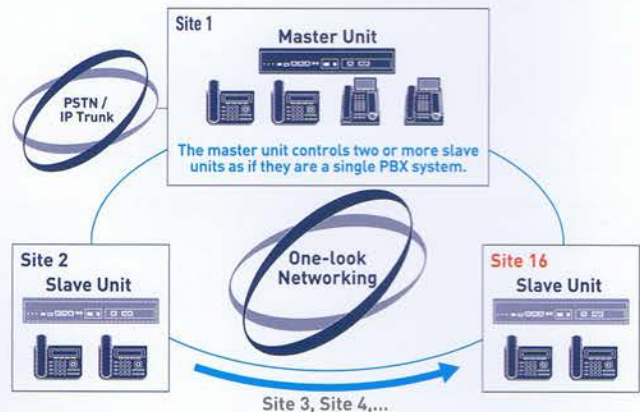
Site 1
Master Unit

PSTN / IP Trunk

The master unit controls two or more slave units as if they are a single PBX system.

Site 2
Slave Unit

One-look Networking

Site 16
Slave Unit

Site 3, Site 4,...